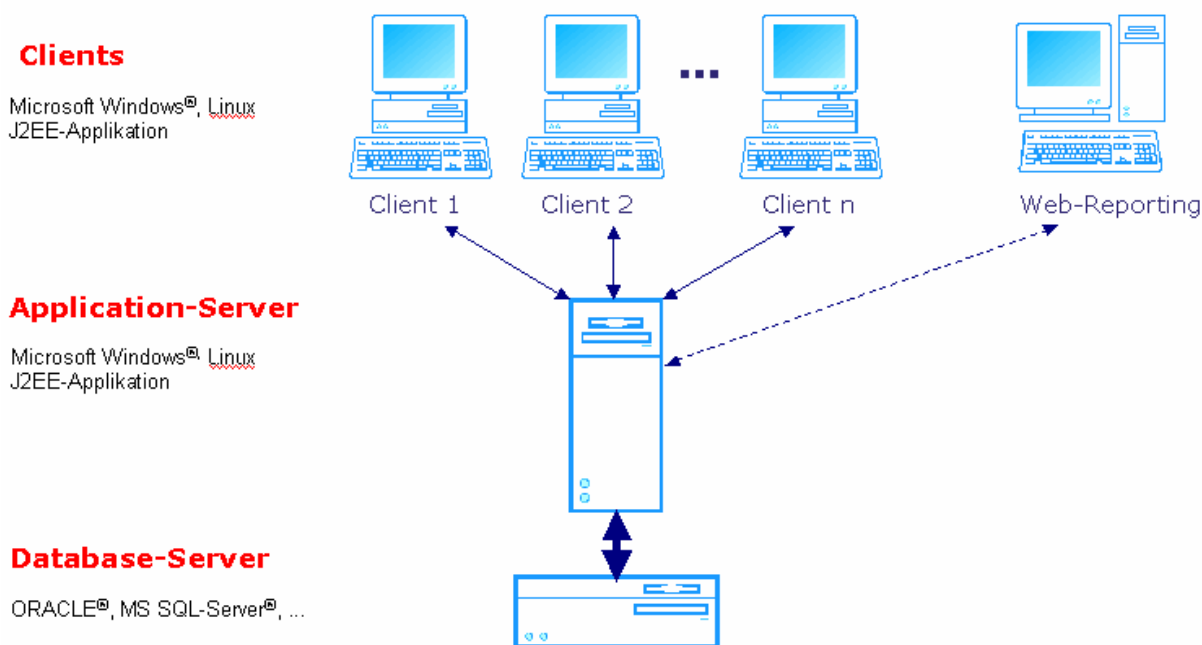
Clients

Microsoft Windows®, Linux
J2EE-Applikation

Client 1

Client 2

...

Client n

Web-Reporting

Application-Server

Microsoft Windows®, Linux
J2EE-Applikation

Database-Server

ORACLE®, MS SQL-Server®, ...